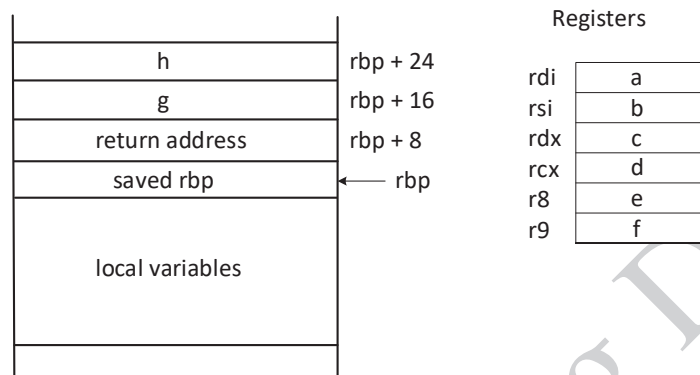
| h | rbp + 24 |
|---|---|
| g | rbp + 16 |
| return address | rbp + 8 |
| saved rbp | rbp |
| local variables | |

Registers

| | |
|---|---|
| rdi | a |
| rsi | b |
| rdx | c |
| rcx | d |
| r8 | e |
| r9 | f |